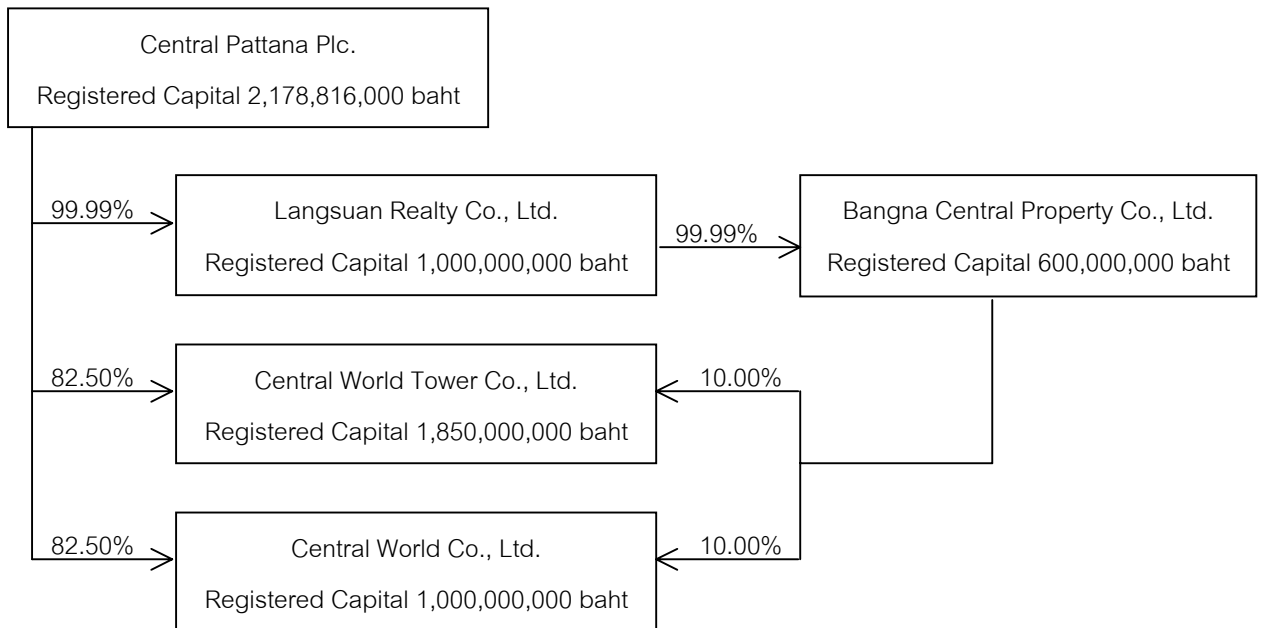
Central Pattana Plc.
Registered Capital 2,178,816,000 baht

99.99%

Langsuan Realty Co., Ltd.
Registered Capital 1,000,000,000 baht

99.99%

Bangna Central Property Co., Ltd.
Registered Capital 600,000,000 baht

82.50%

Central World Tower Co., Ltd.
Registered Capital 1,850,000,000 baht

10.00%

82.50%

Central World Co., Ltd.
Registered Capital 1,000,000,000 baht

10.00%